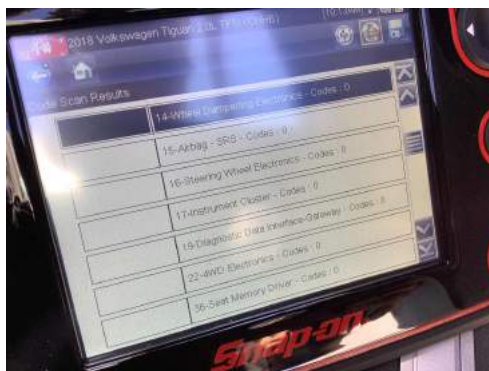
2018 Volkswagen Tiguan 2.0L TFSI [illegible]

Code Scan Results

14-Wheel Dampening Electronics - Codes : 0

15-Airbag - SRS - Codes : 0

16-Steering Wheel Electronics - Codes : 0

17-Instrument Cluster - Codes : 0

19-Diagnostic Data Interface-Gateway - Codes : 0

22-4WD Electronics - Codes : 0

36-Seat Memory Driver - Codes : 0

Snap-on